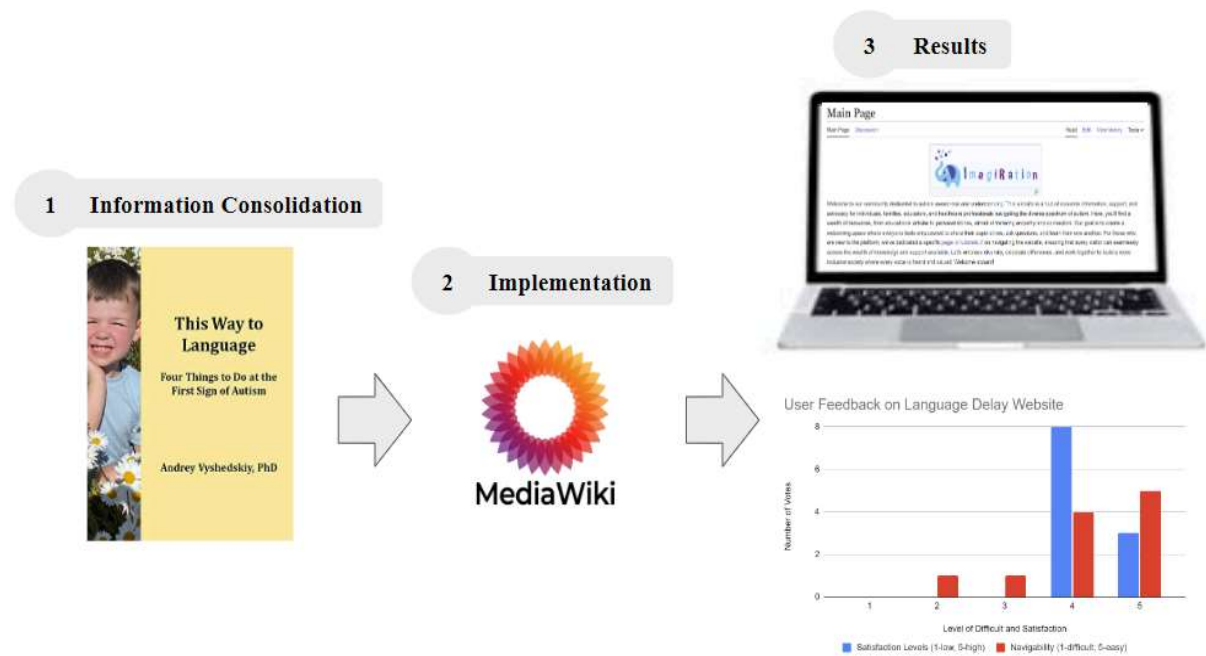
3 Results

Main Page

Main Page Discussion

Read Edit View history Tools

ImagiRation

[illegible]

1 Information Consolidation

This Way to Language

Four Things to Do at the First Sign of Autism

Andrey Vyshedskiy, PhD

2 Implementation

MediaWiki

User Feedback on Language Delay Website

8
6
4
2
0

Number of Votes

1 2 3 4 5

Level of Difficult and Satisfaction

Satisfaction Levels (1-low, 5-high) Navigability (1-difficult, 5-easy)